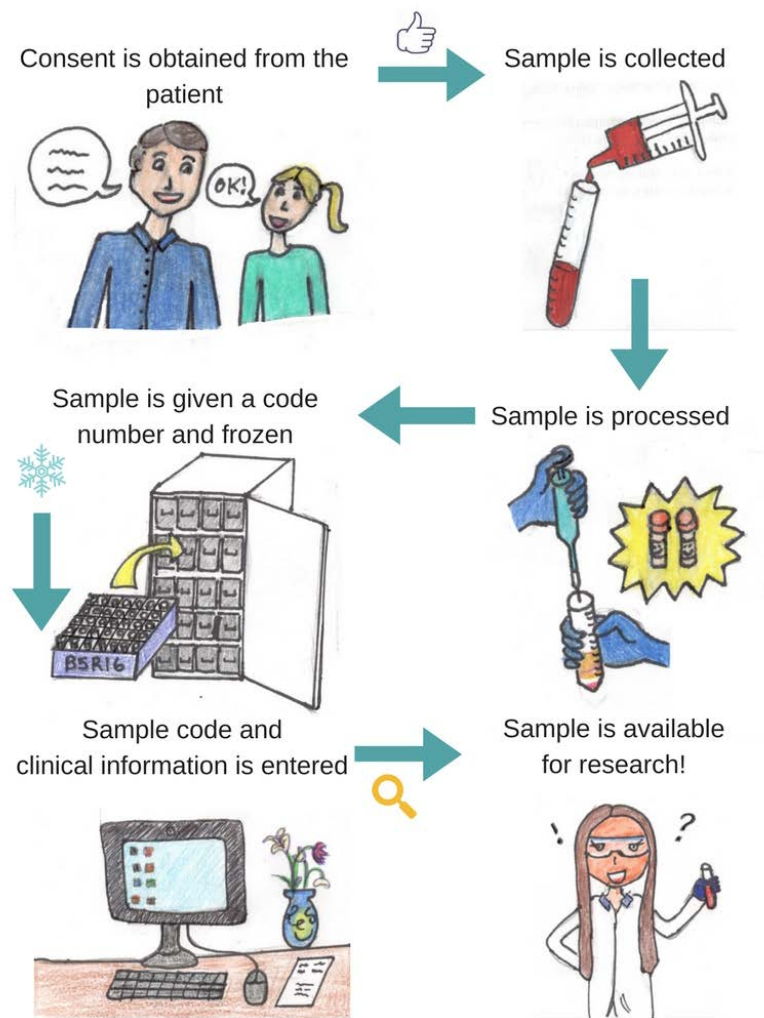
Consent is obtained from the patient

OK!

Sample is collected

Sample is given a code number and frozen

BSR16

Sample is processed

Sample code and clinical information is entered

Sample is available for research!

!

?